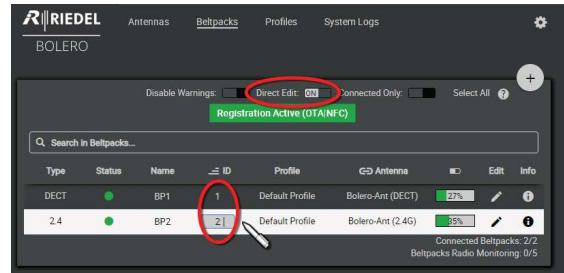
RIEDEL
BOLERO

Antennas Beltpacks Profiles System Logs

+

Disable Warnings: Direct Edit: ON Connected Only: Select All ?

Registration Active (OTA|NFC)

Search in Beltpacks...

| Type | Status | Name | ID | Profile | Antenna | | Edit | Info |
|---|---|---|---|---|---|---|---|---|
| DECT | | BP1 | 1 | Default Profile | Bolero-Ant (DECT) | 27% | | i |
| 2.4 | | BP2 | 2 | Default Profile | Bolero-Ant (2.4G) | 35% | | i |

Connected Beltpacks: 2/2
Beltpacks Radio Monitoring: 0/5